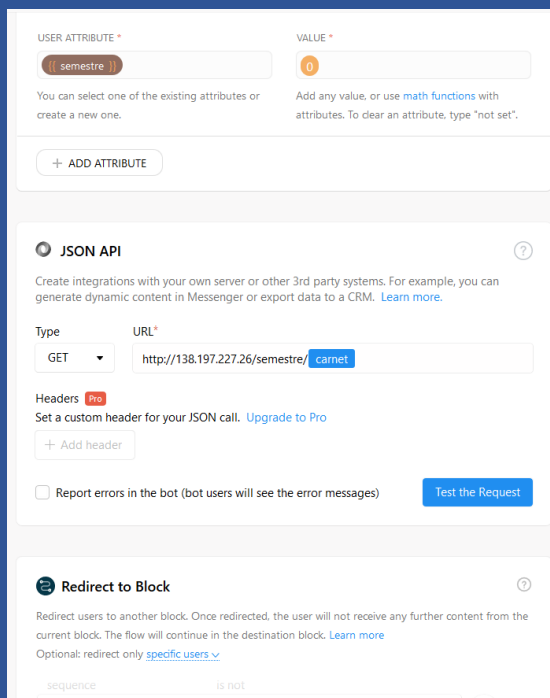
USER ATTRIBUTE *

{{ semestre }}

You can select one of the existing attributes or create a new one.

VALUE *

0

Add any value, or use math functions with attributes. To clear an attribute, type "not set".

+ ADD ATTRIBUTE

JSON API

?

Create integrations with your own server or other 3rd party systems. For example, you can generate dynamic content in Messenger or export data to a CRM. Learn more.

Type

GET

URL*

http://138.197.227.26/semestre/ carnet

Headers Pro

Set a custom header for your JSON call. Upgrade to Pro

+ Add header

Report errors in the bot (bot users will see the error messages)

Test the Request

Redirect to Block

?

Redirect users to another block. Once redirected, the user will not receive any further content from the current block. The flow will continue in the destination block. Learn more

Optional: redirect only specific users

sequence is not